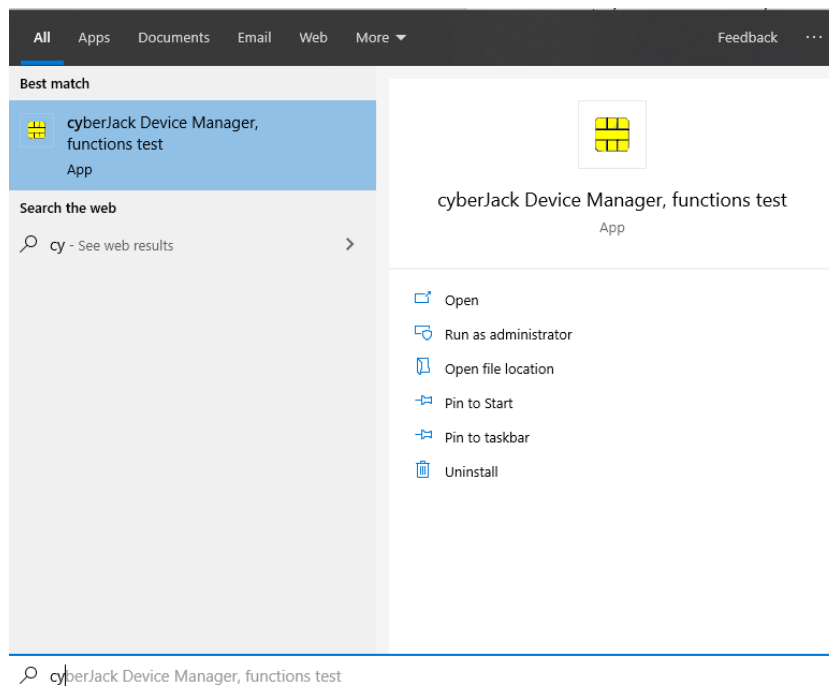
All Apps Documents Email Web More

Feedback ···

Best match

cyberJack Device Manager, functions test
App

Search the web

cy - See web results

cyberJack Device Manager, functions test
App

Open

Run as administrator

Open file location

Pin to Start

Pin to taskbar

Uninstall

cyberJack Device Manager, functions test